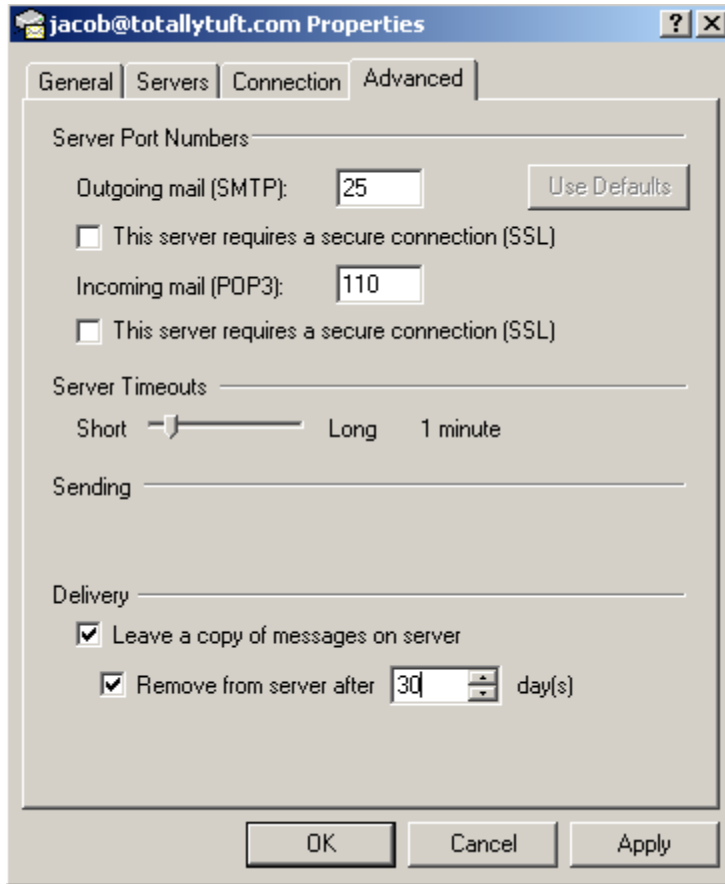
jacob@totallytuft.com Properties

? X

General | Servers | Connection | Advanced

Server Port Numbers

Outgoing mail (SMTP): 25 Use Defaults

This server requires a secure connection (SSL)

Incoming mail (POP3): 110

This server requires a secure connection (SSL)

Server Timeouts

Short Long 1 minute

Sending

Delivery

Leave a copy of messages on server

Remove from server after 30 day(s)

OK Cancel Apply